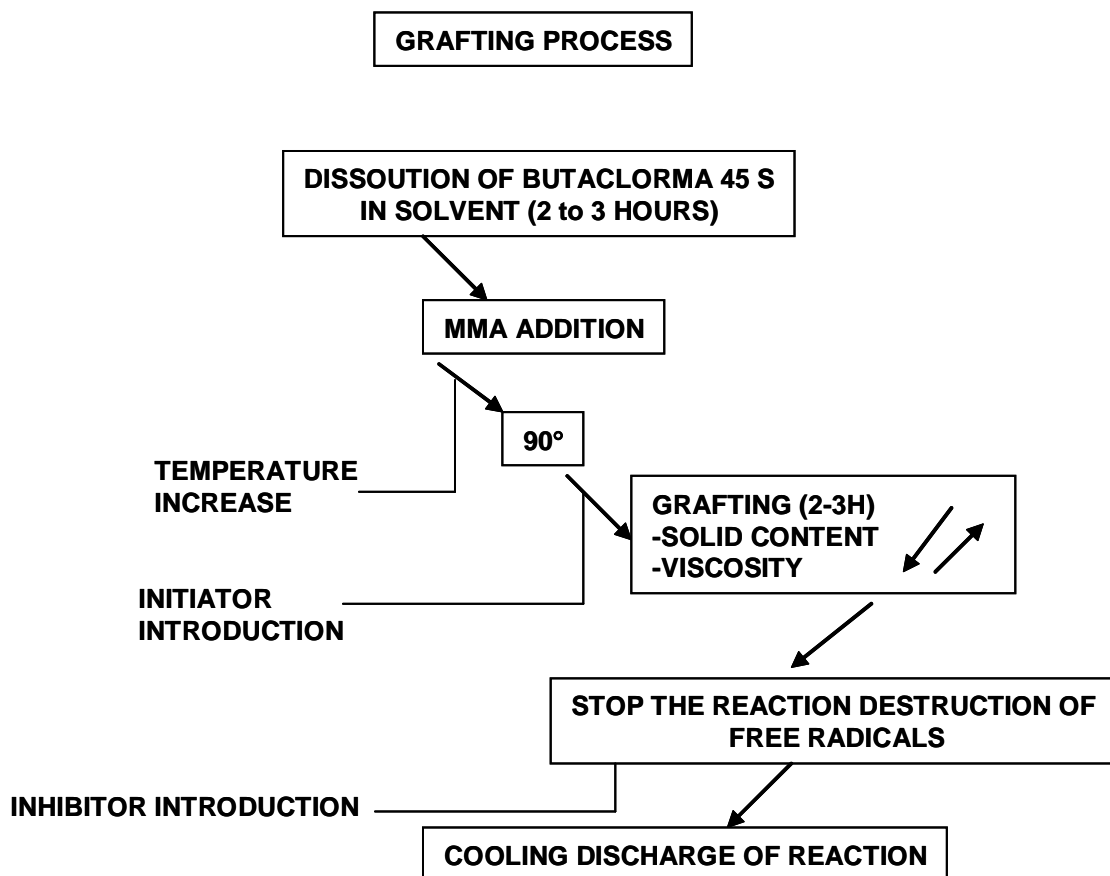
GRAFTING PROCESS

DISSOUTION OF BUTACLORMA 45 S IN SOLVENT (2 to 3 HOURS)

MMA ADDITION

TEMPERATURE INCREASE

90°

GRAFTING (2-3H)
-SOLID CONTENT
-VISCOSITY

INITIATOR INTRODUCTION

STOP THE REACTION DESTRUCTION OF FREE RADICALS

INHIBITOR INTRODUCTION

COOLING DISCHARGE OF REACTION